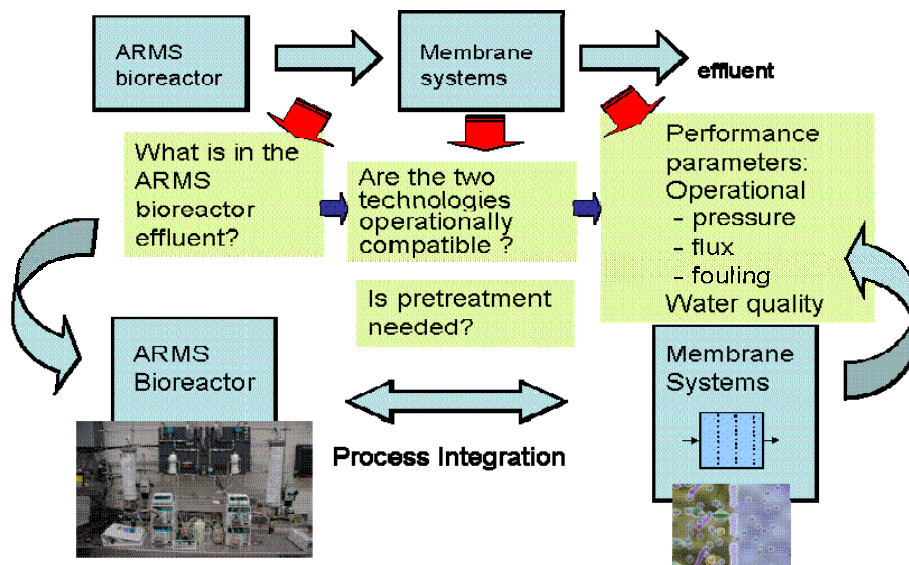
ARMS bioreactor

Membrane systems

effluent

What is in the ARMS bioreactor effluent?

Are the two technologies operationally compatible ?

Performance parameters:
Operational
- pressure
- flux
- fouling
Water quality

Is pretreatment needed?

ARMS Bioreactor

Membrane Systems

Process Integration